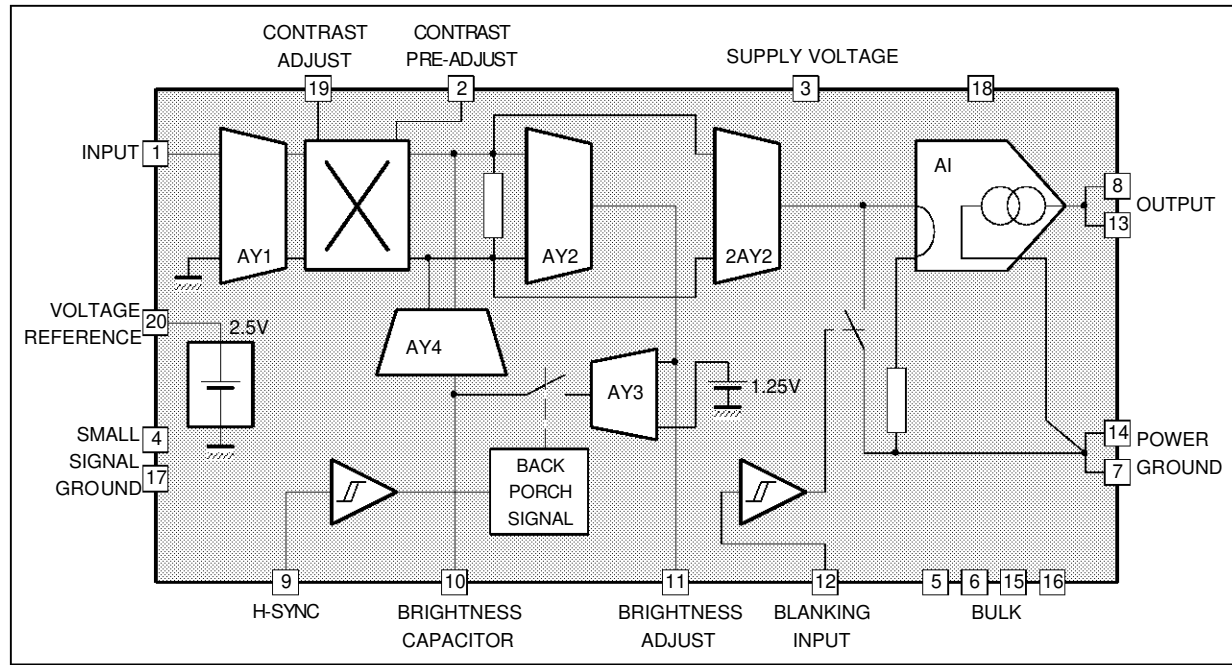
CONTRAST ADJUST
CONTRAST PRE-ADJUST
SUPPLY VOLTAGE
19
2
3
18
INPUT
1
AY1
AY2
2AY2
AI
8
OUTPUT
13
VOLTAGE REFERENCE
20
2.5V
AY4
AY3
1.25V
SMALL SIGNAL GROUND
4
17
14
POWER GROUND
7
BACK PORCH SIGNAL
9
10
11
12
5
6
15
16
H-SYNC
BRIGHTNESS CAPACITOR
BRIGHTNESS ADJUST
BLANKING INPUT
BULK